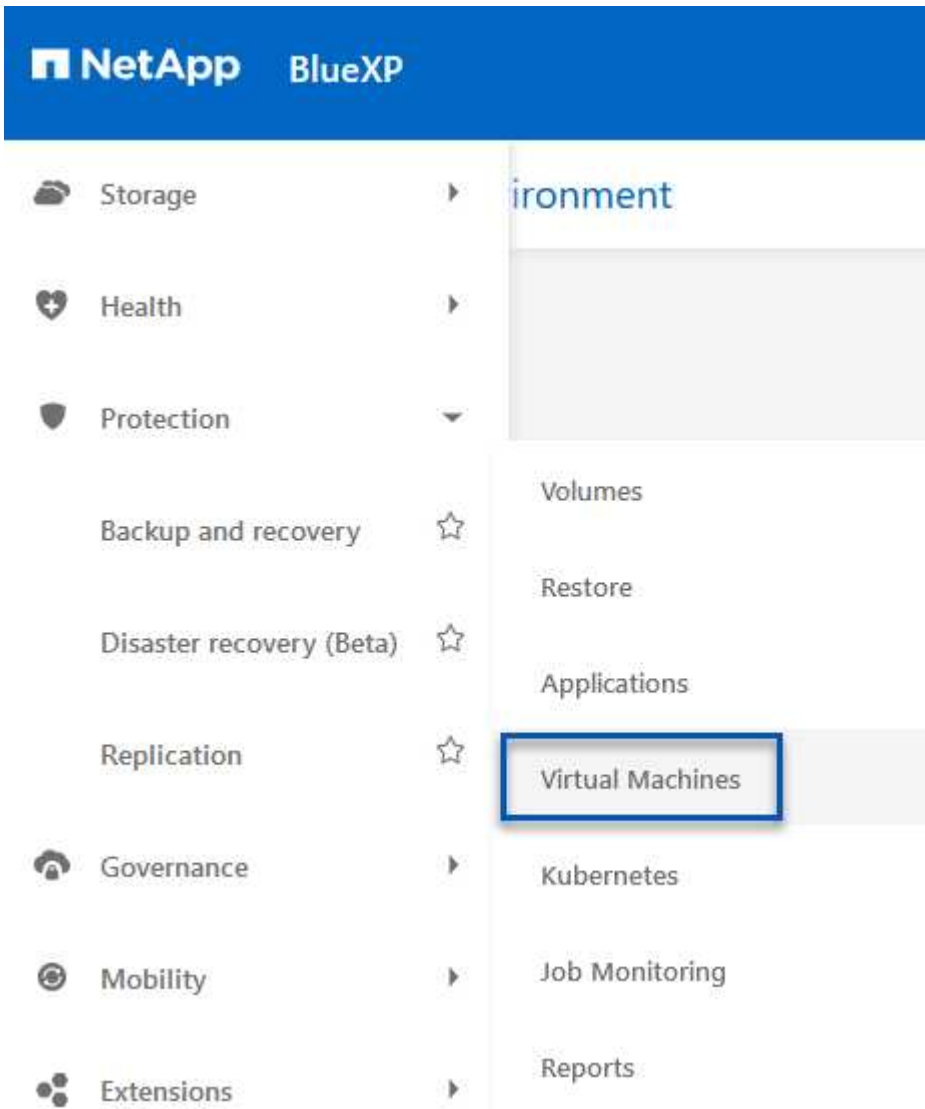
NetApp BlueXP

Storage

ironment

Health

Protection

Backup and recovery

Disaster recovery (Beta)

Replication

Governance

Mobility

Extensions

Volumes

Restore

Applications

Virtual Machines

Kubernetes

Job Monitoring

Reports